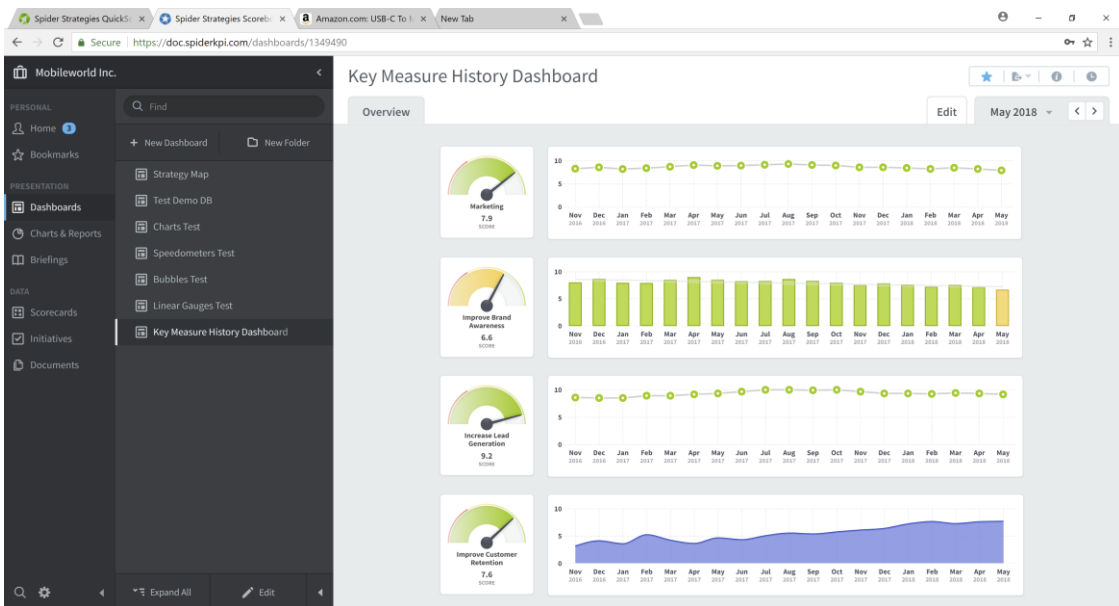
Spider Strategies QuickSt × Spider Strategies Scorebo × Amazon.com: USB-C To × New Tab ×

Secure https://doc.spiderkpi.com/dashboards/1349490

Mobileworld Inc.

PERSONAL
Home 3
Bookmarks

PRESENTATION
Dashboards
Charts & Reports
Briefings

DATA
Scorecards
Initiatives
Documents

Find
+ New Dashboard
New Folder
Strategy Map
Test Demo DB
Charts Test
Speedometers Test
Bubbles Test
Linear Gauges Test
Key Measure History Dashboard

Expand All
Edit

Key Measure History Dashboard

Overview
Edit
May 2018

Marketing
7.9
SCORE

Improve Brand Awareness
6.6
SCORE

Increase Lead Generation
9.2
SCORE

Improve Customer Retention
7.6
SCORE

10
5
0
Nov 2016 Dec 2016 Jan 2017 Feb 2017 Mar 2017 Apr 2017 May 2017 Jun 2017 Jul 2017 Aug 2017 Sep 2017 Oct 2017 Nov 2017 Dec 2017 Jan 2018 Feb 2018 Mar 2018 Apr 2018 May 2018